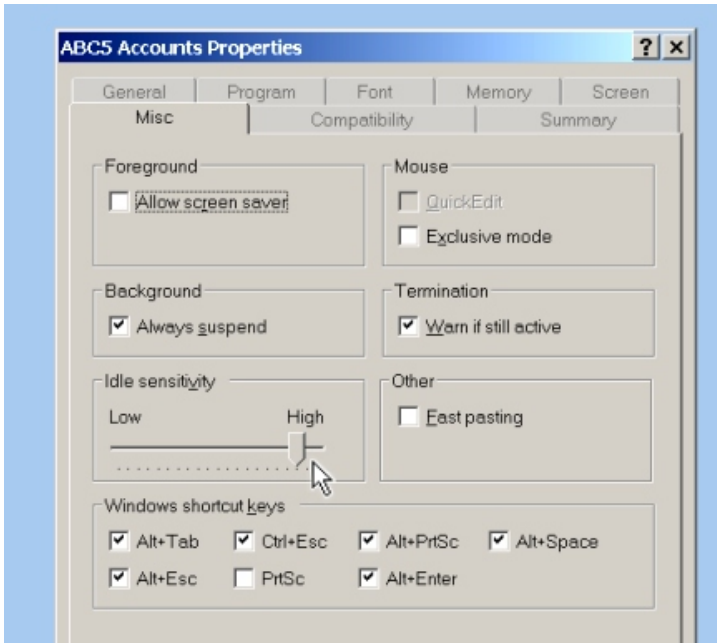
ABC5 Accounts Properties

? ×

General | Program | Font | Memory | Screen

Misc | Compatibility | Summary

Foreground

Allow screen saver

Mouse

QuickEdit

Exclusive mode

Background

Always suspend

Termination

Warn if still active

Idle sensitivity

Low High

Other

Fast pasting

Windows shortcut keys

Alt+Tab Ctrl+Esc Alt+PrtSc Alt+Space

Alt+Esc PrtSc Alt+Enter